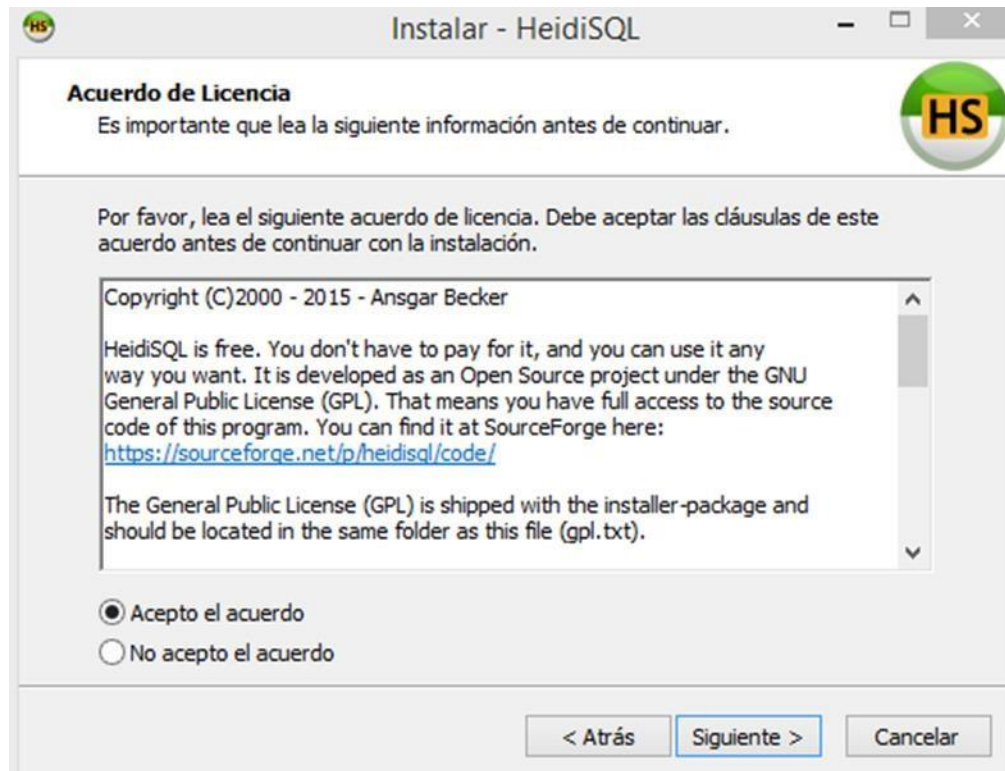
HS

Instalar - HeidiSQL

Acuerdo de Licencia
Es importante que lea la siguiente información antes de continuar.

HS

Por favor, lea el siguiente acuerdo de licencia. Debe aceptar las cláusulas de este acuerdo antes de continuar con la instalación.

Copyright (C)2000 - 2015 - Ansgar Becker

HeidiSQL is free. You don't have to pay for it, and you can use it any way you want. It is developed as an Open Source project under the GNU General Public License (GPL). That means you have full access to the source code of this program. You can find it at SourceForge here: https://sourceforge.net/p/heidisql/code/

The General Public License (GPL) is shipped with the installer-package and should be located in the same folder as this file (gpl.txt).

Acepto el acuerdo
No acepto el acuerdo

< Atrás
Siguiente >
Cancelar